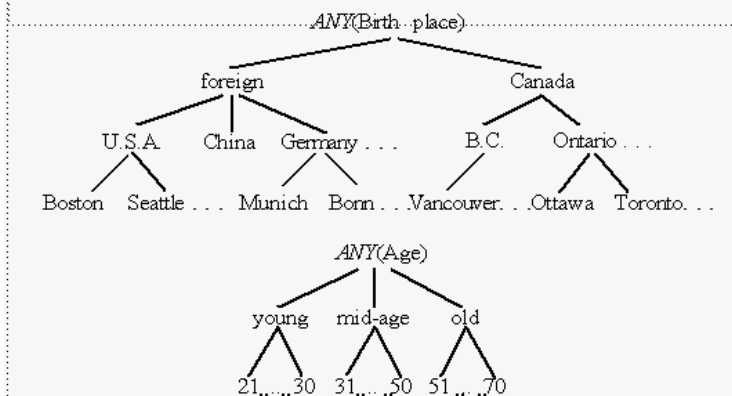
ANY(Birth_place)

foreign Canada

U.S.A. China Germany . . . B.C. Ontario . . .

Boston Seattle . . . Munich Bonn . . .Vancouver. . .Ottawa Toronto. . .

ANY(Age)

young mid-age old

21.....30 31.....50 51.....70